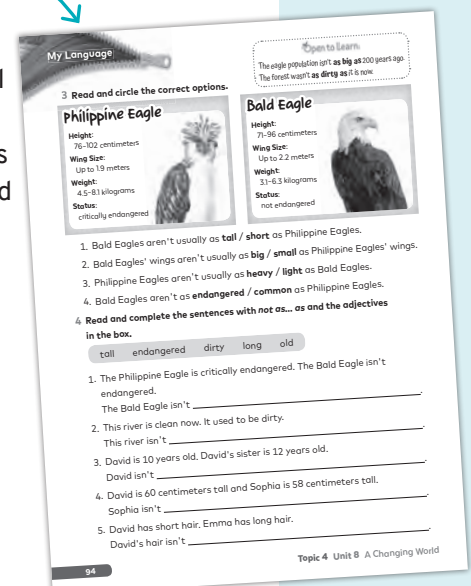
My Language

Open to Learn
The eagle population isn't **as big as** 200 years ago.
The forest wasn't **as dirty as** it is now.

3 Read and circle the correct options.

Philippine Eagle
Height: 76–102 centimeters
Wing Size: Up to 1.9 meters
Weight: 4.5–8.1 kilograms
Status: critically endangered

Bald Eagle
Height: 71–96 centimeters
Wing Size: Up to 2.2 meters
Weight: 3.1–6.3 kilograms
Status: not endangered

1. Bald Eagles aren't usually as **tall** / **short** as Philippine Eagles.
2. Bald Eagles' wings aren't usually as **big** / **small** as Philippine Eagles' wings.
3. Philippine Eagles aren't usually as **heavy** / **light** as Bald Eagles.
4. Bald Eagles aren't as **endangered** / **common** as Philippine Eagles.

4 Read and complete the sentences with *not as... as* and the adjectives in the box.

tall endangered dirty long old

1. The Philippine Eagle is critically endangered. The Bald Eagle isn't endangered.
The Bald Eagle isn't ______________________.
2. This river is clean now. It used to be dirty.
This river isn't ______________________.
3. David is 10 years old. David's sister is 12 years old.
David isn't ______________________.
4. David is 60 centimeters tall and Sophia is 58 centimeters tall.
Sophia isn't ______________________.
5. David has short hair. Emma has long hair.
David's hair isn't ______________________.

94

Topic 4 Unit 8 A Changing World